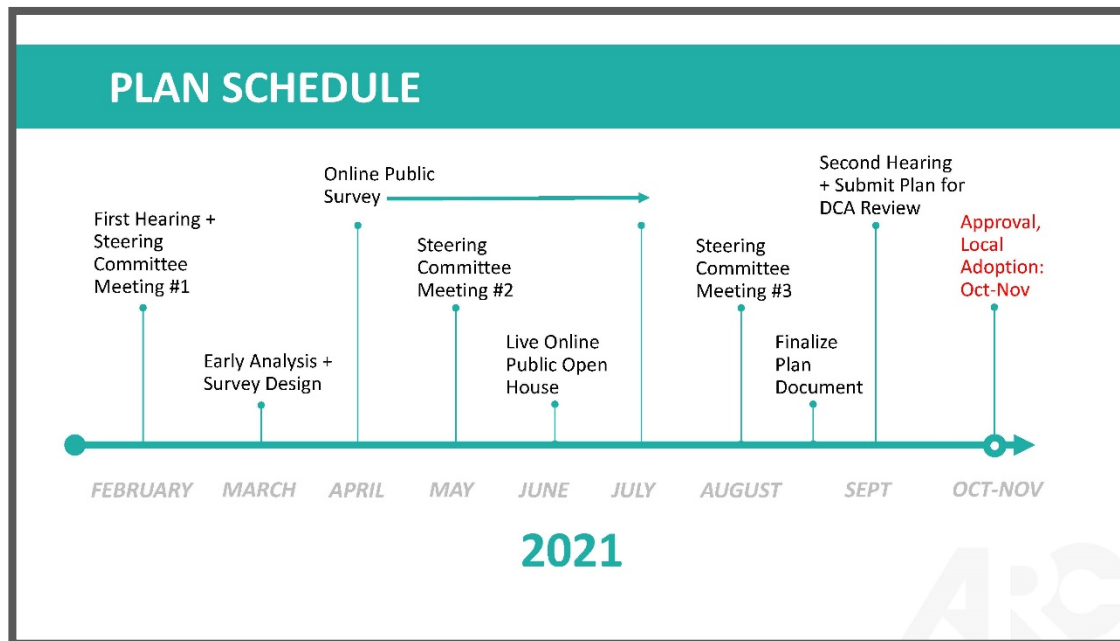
PLAN SCHEDULE

First Hearing + Steering Committee Meeting #1

Early Analysis + Survey Design

Online Public Survey

Steering Committee Meeting #2

Live Online Public Open House

Steering Committee Meeting #3

Finalize Plan Document

Second Hearing + Submit Plan for DCA Review

Approval, Local Adoption: Oct-Nov

FEBRUARY MARCH APRIL MAY JUNE JULY AUGUST SEPT OCT-NOV

2021

ARC